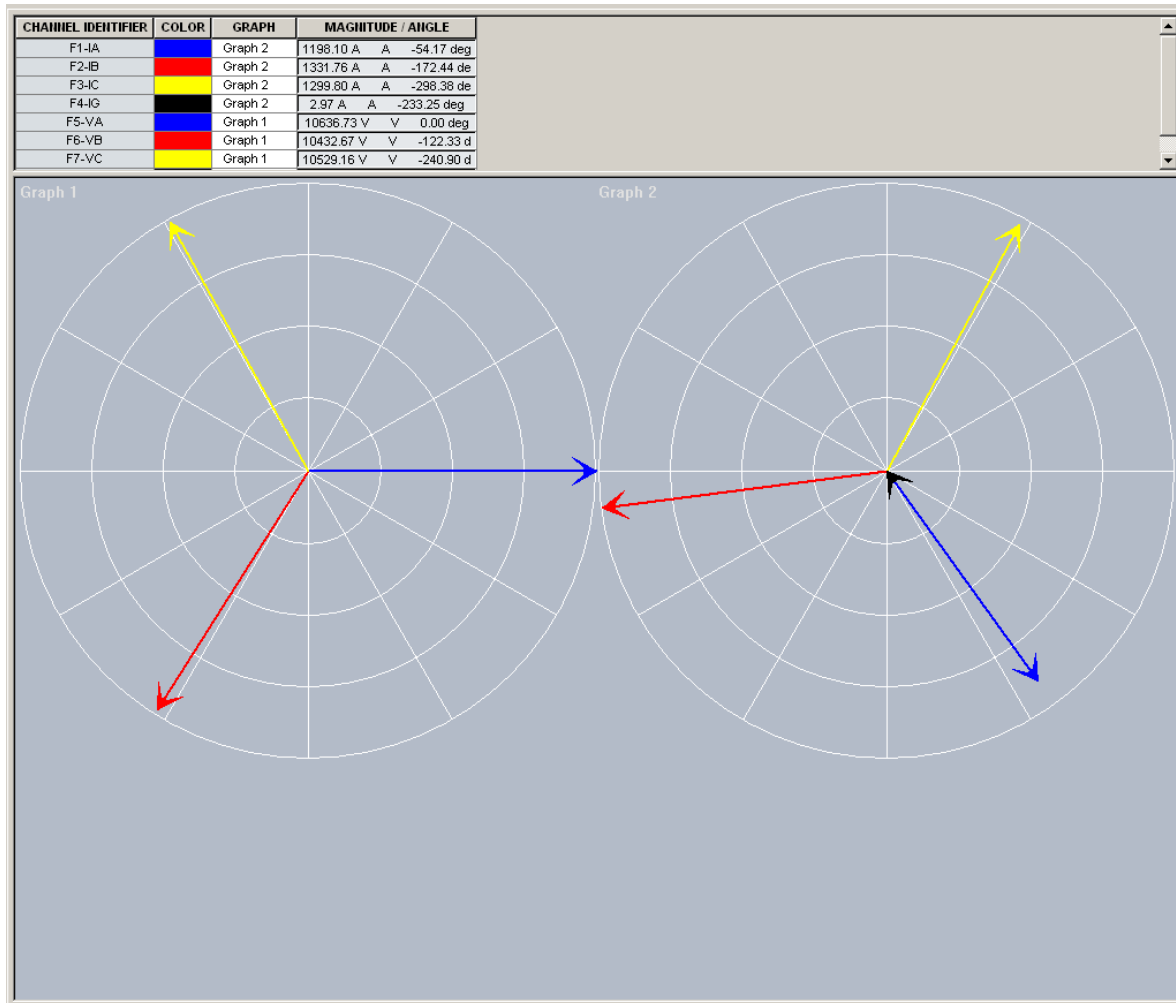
| CHANNEL IDENTIFIER | COLOR | GRAPH | MAGNITUDE / ANGLE |
|---|---|---|---|
| F1-IA | | Graph 2 | 1198.10 A A -54.17 deg |
| F2-IB | | Graph 2 | 1331.76 A A -172.44 de |
| F3-IC | | Graph 2 | 1299.80 A A -298.38 de |
| F4-IG | | Graph 2 | 2.97 A A -233.25 deg |
| F5-VA | | Graph 1 | 10636.73 V V 0.00 deg |
| F6-VB | | Graph 1 | 10432.67 V V -122.33 d |
| F7-VC | | Graph 1 | 10529.16 V V -240.90 d |

Graph 1

Graph 2